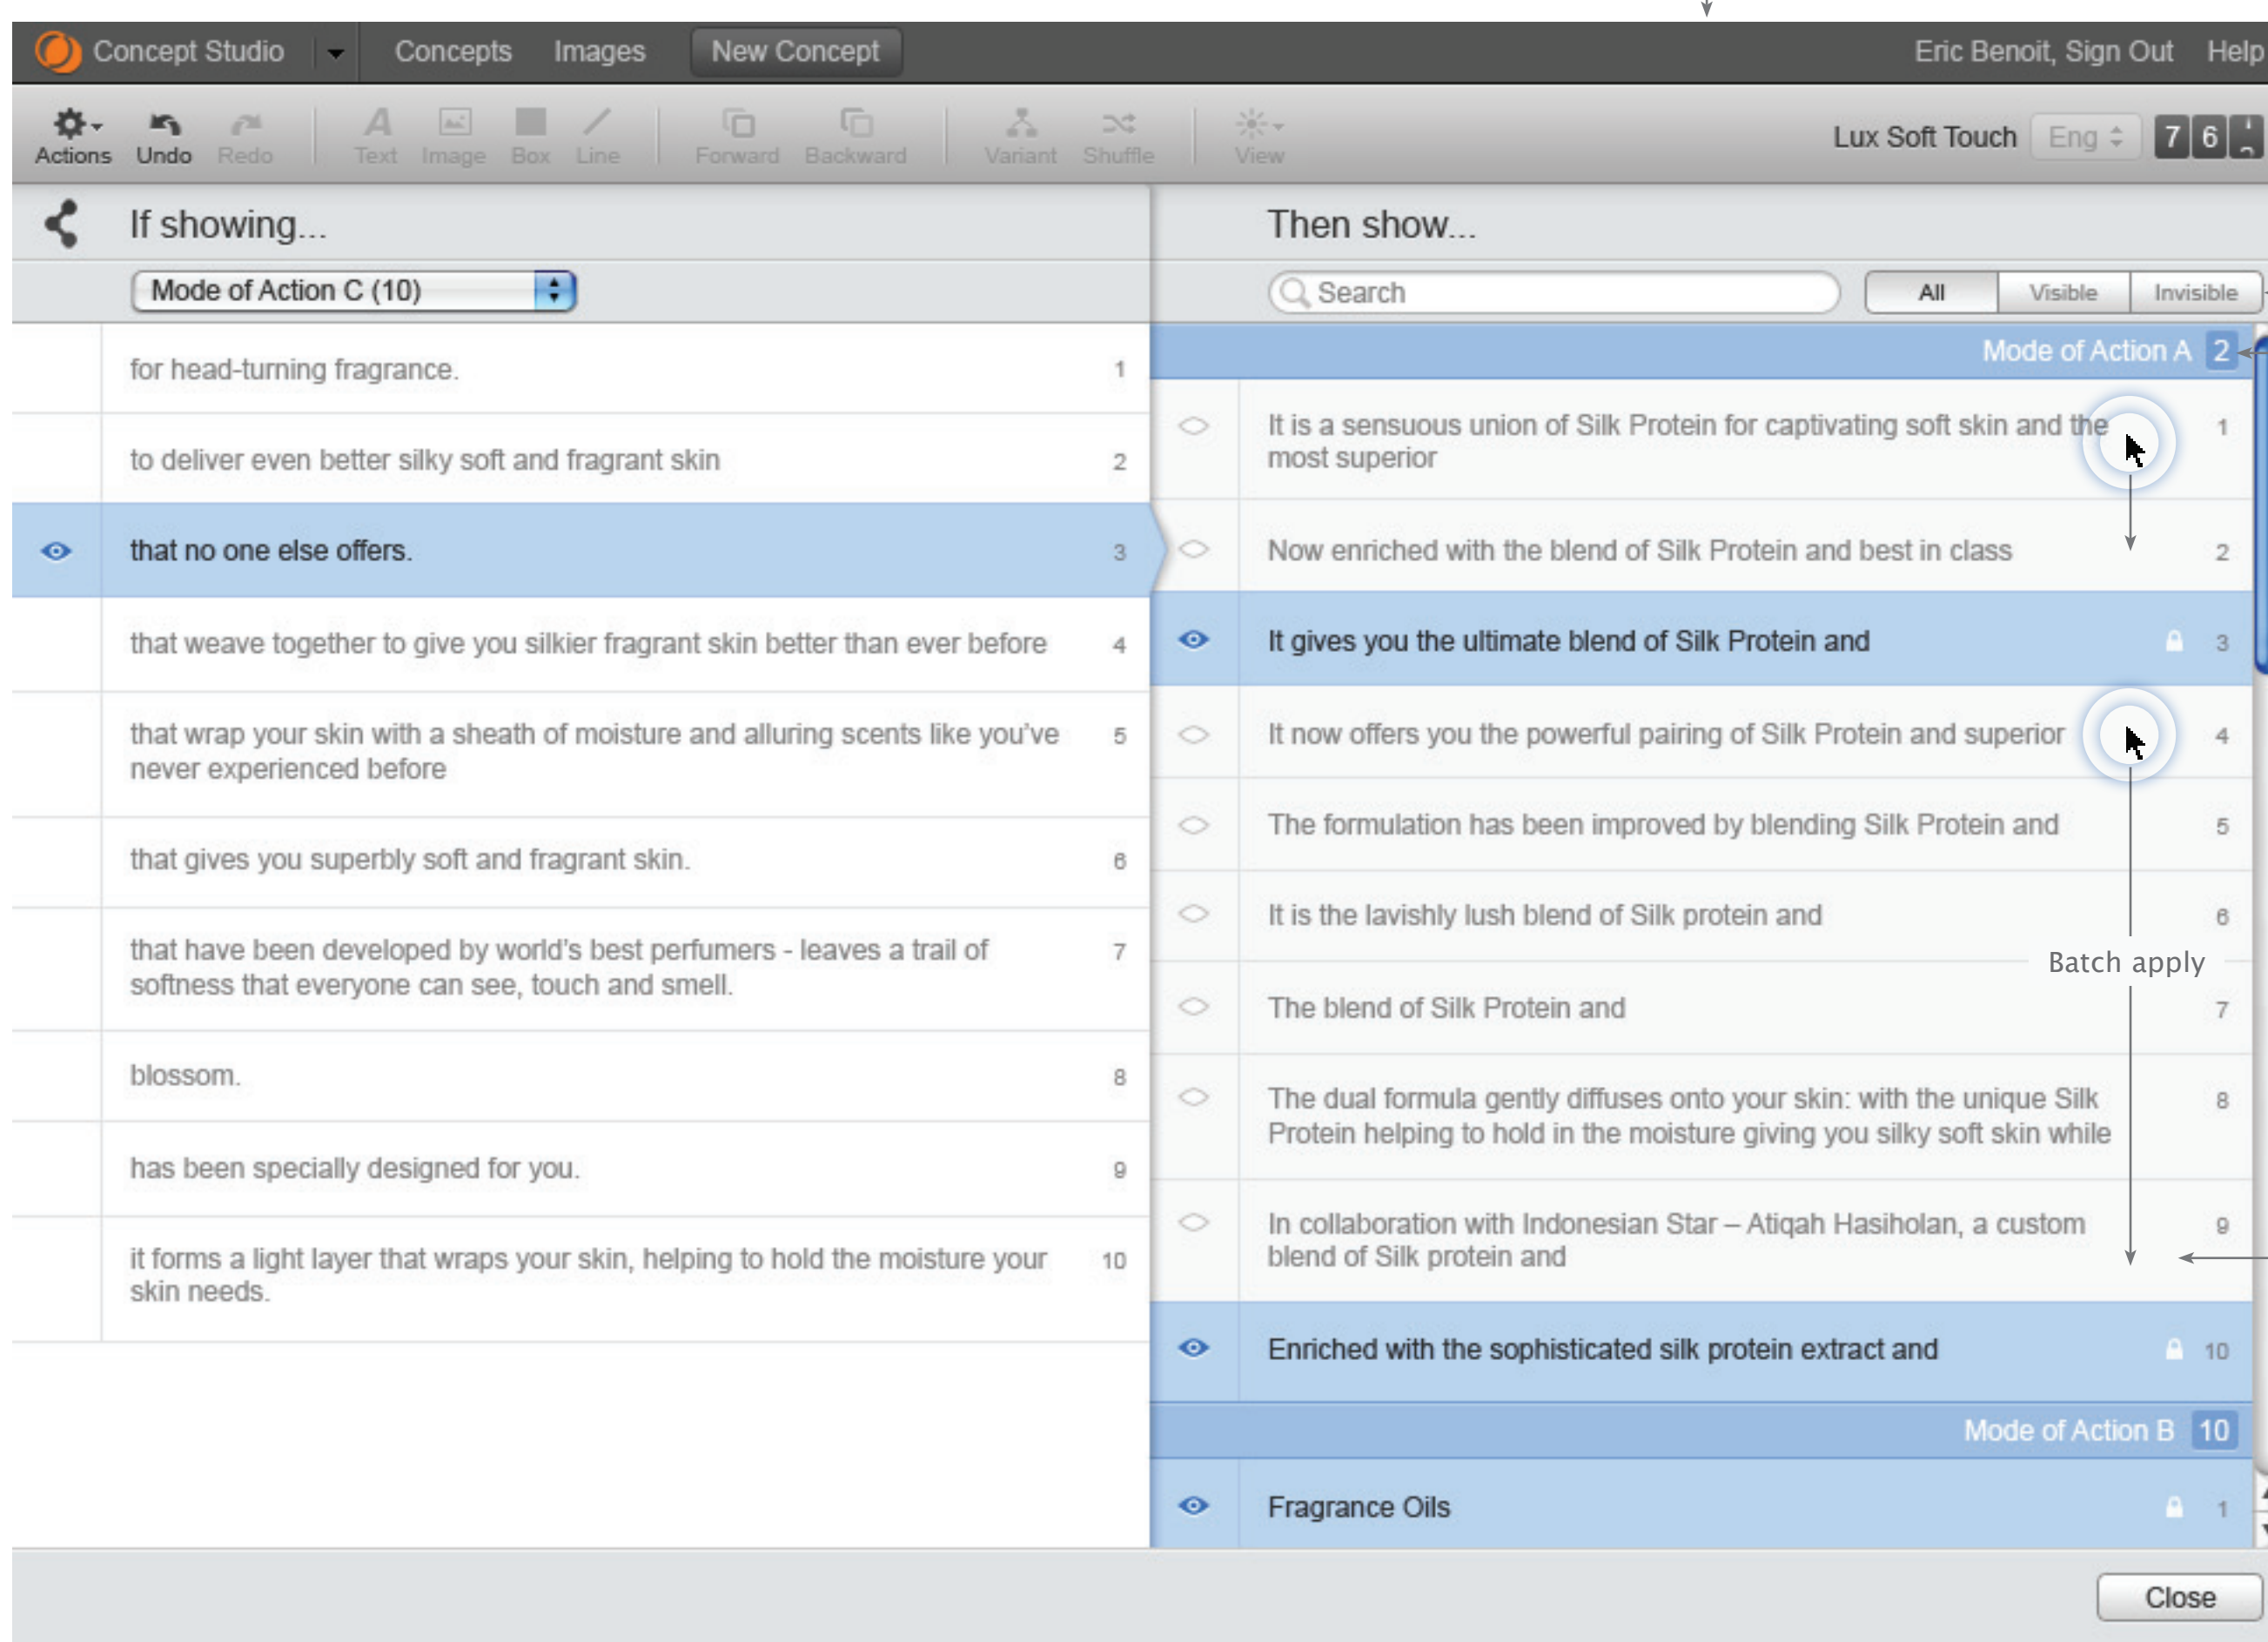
Concept Studio Concepts Images New Concept Eric Benoit, Sign Out Help

Actions Undo Redo Text Image Box Line Forward Backward Variant Shuffle View Lux Soft Touch Eng 7 6

If showing...

Mode of Action C (10)

| | |
|---|---|
| for head-turning fragrance. | 1 |
| to deliver even better silky soft and fragrant skin | 2 |
| that no one else offers. | 3 |
| that weave together to give you silkier fragrant skin better than ever before | 4 |
| that wrap your skin with a sheath of moisture and alluring scents like you've never experienced before | 5 |
| that gives you superbly soft and fragrant skin. | 6 |
| that have been developed by world's best perfumers - leaves a trail of softness that everyone can see, touch and smell. | 7 |
| blossom. | 8 |
| has been specially designed for you. | 9 |
| it forms a light layer that wraps your skin, helping to hold the moisture your skin needs. | 10 |

Then show...

Search All Visible Invisible

Mode of Action A 2

| | |
|---|---|
| It is a sensuous union of Silk Protein for captivating soft skin and the most superior | 1 |
| Now enriched with the blend of Silk Protein and best in class | 2 |
| It gives you the ultimate blend of Silk Protein and | 3 |
| It now offers you the powerful pairing of Silk Protein and superior | 4 |
| The formulation has been improved by blending Silk Protein and | 5 |
| It is the lavishly lush blend of Silk protein and | 6 |
| The blend of Silk Protein and | 7 |
| The dual formula gently diffuses onto your skin: with the unique Silk Protein helping to hold in the moisture giving you silky soft skin while | 8 |
| In collaboration with Indonesian Star – Atiqah Hasiholan, a custom blend of Silk protein and | 9 |
| Enriched with the sophisticated silk protein extract and | 10 |

Batch apply

Mode of Action B 10

| | |
|---|---|
| Fragrance Oils | 1 |

Close